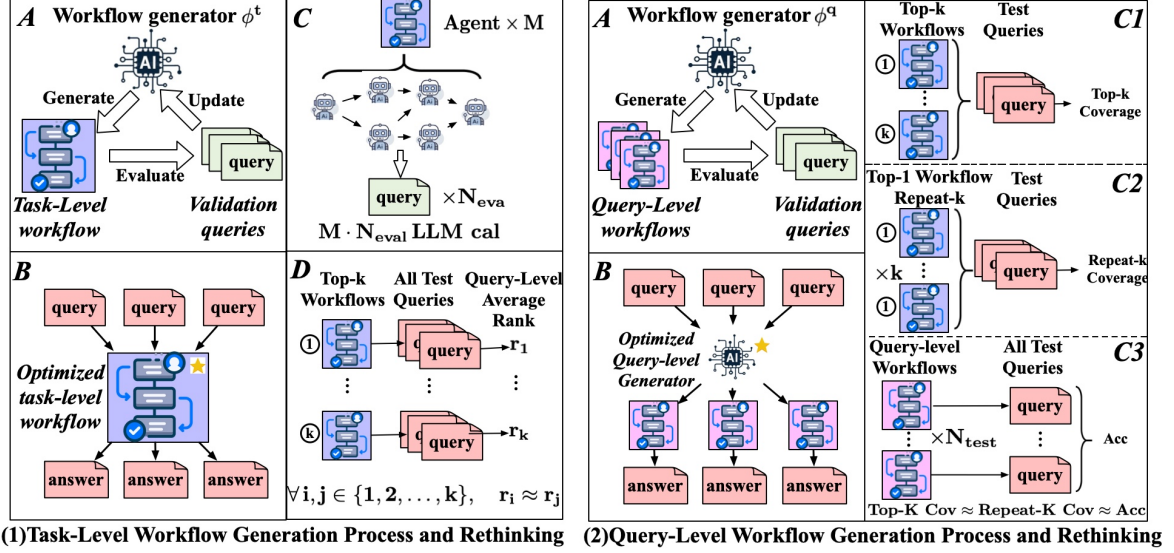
A Workflow generator $\phi^{t}$

AI

Generate

Update

query

Evaluate

Task-Level workflow

Validation queries

C

Agent × M

query $\times \mathbf{N_{eva}}$

$\mathbf{M \cdot N_{eval}}$ LLM cal

B

query query query

Optimized task-level workflow

answer answer answer

D

Top-k Workflows

All Test Queries

Query-Level Average Rank

1

query $\mathbf{r_1}$

⋮ ⋮ ⋮

k

query $\mathbf{r_k}$

$\forall \mathbf{i,j} \in \{\mathbf{1,2,\ldots,k}\}, \quad \mathbf{r_i \approx r_j}$

(1)Task-Level Workflow Generation Process and Rethinking

A Workflow generator $\phi^{q}$

AI

Generate

Update

query

Evaluate

Query-Level workflows

Validation queries

B

query query query

Optimized Query-level Generator

answer answer answer

C1

Top-k Workflows

Test Queries

1

⋮

k

query

Top-k Coverage

C2

Top-1 Workflow Repeat-k

Test Queries

1

×k

⋮

1

query

Repeat-k Coverage

C3

Query-level Workflows

All Test Queries

query

$\times \mathbf{N_{test}}$

⋮

query

Acc

Top-K Cov ≈ Repeat-K Cov ≈ Acc

(2)Query-Level Workflow Generation Process and Rethinking